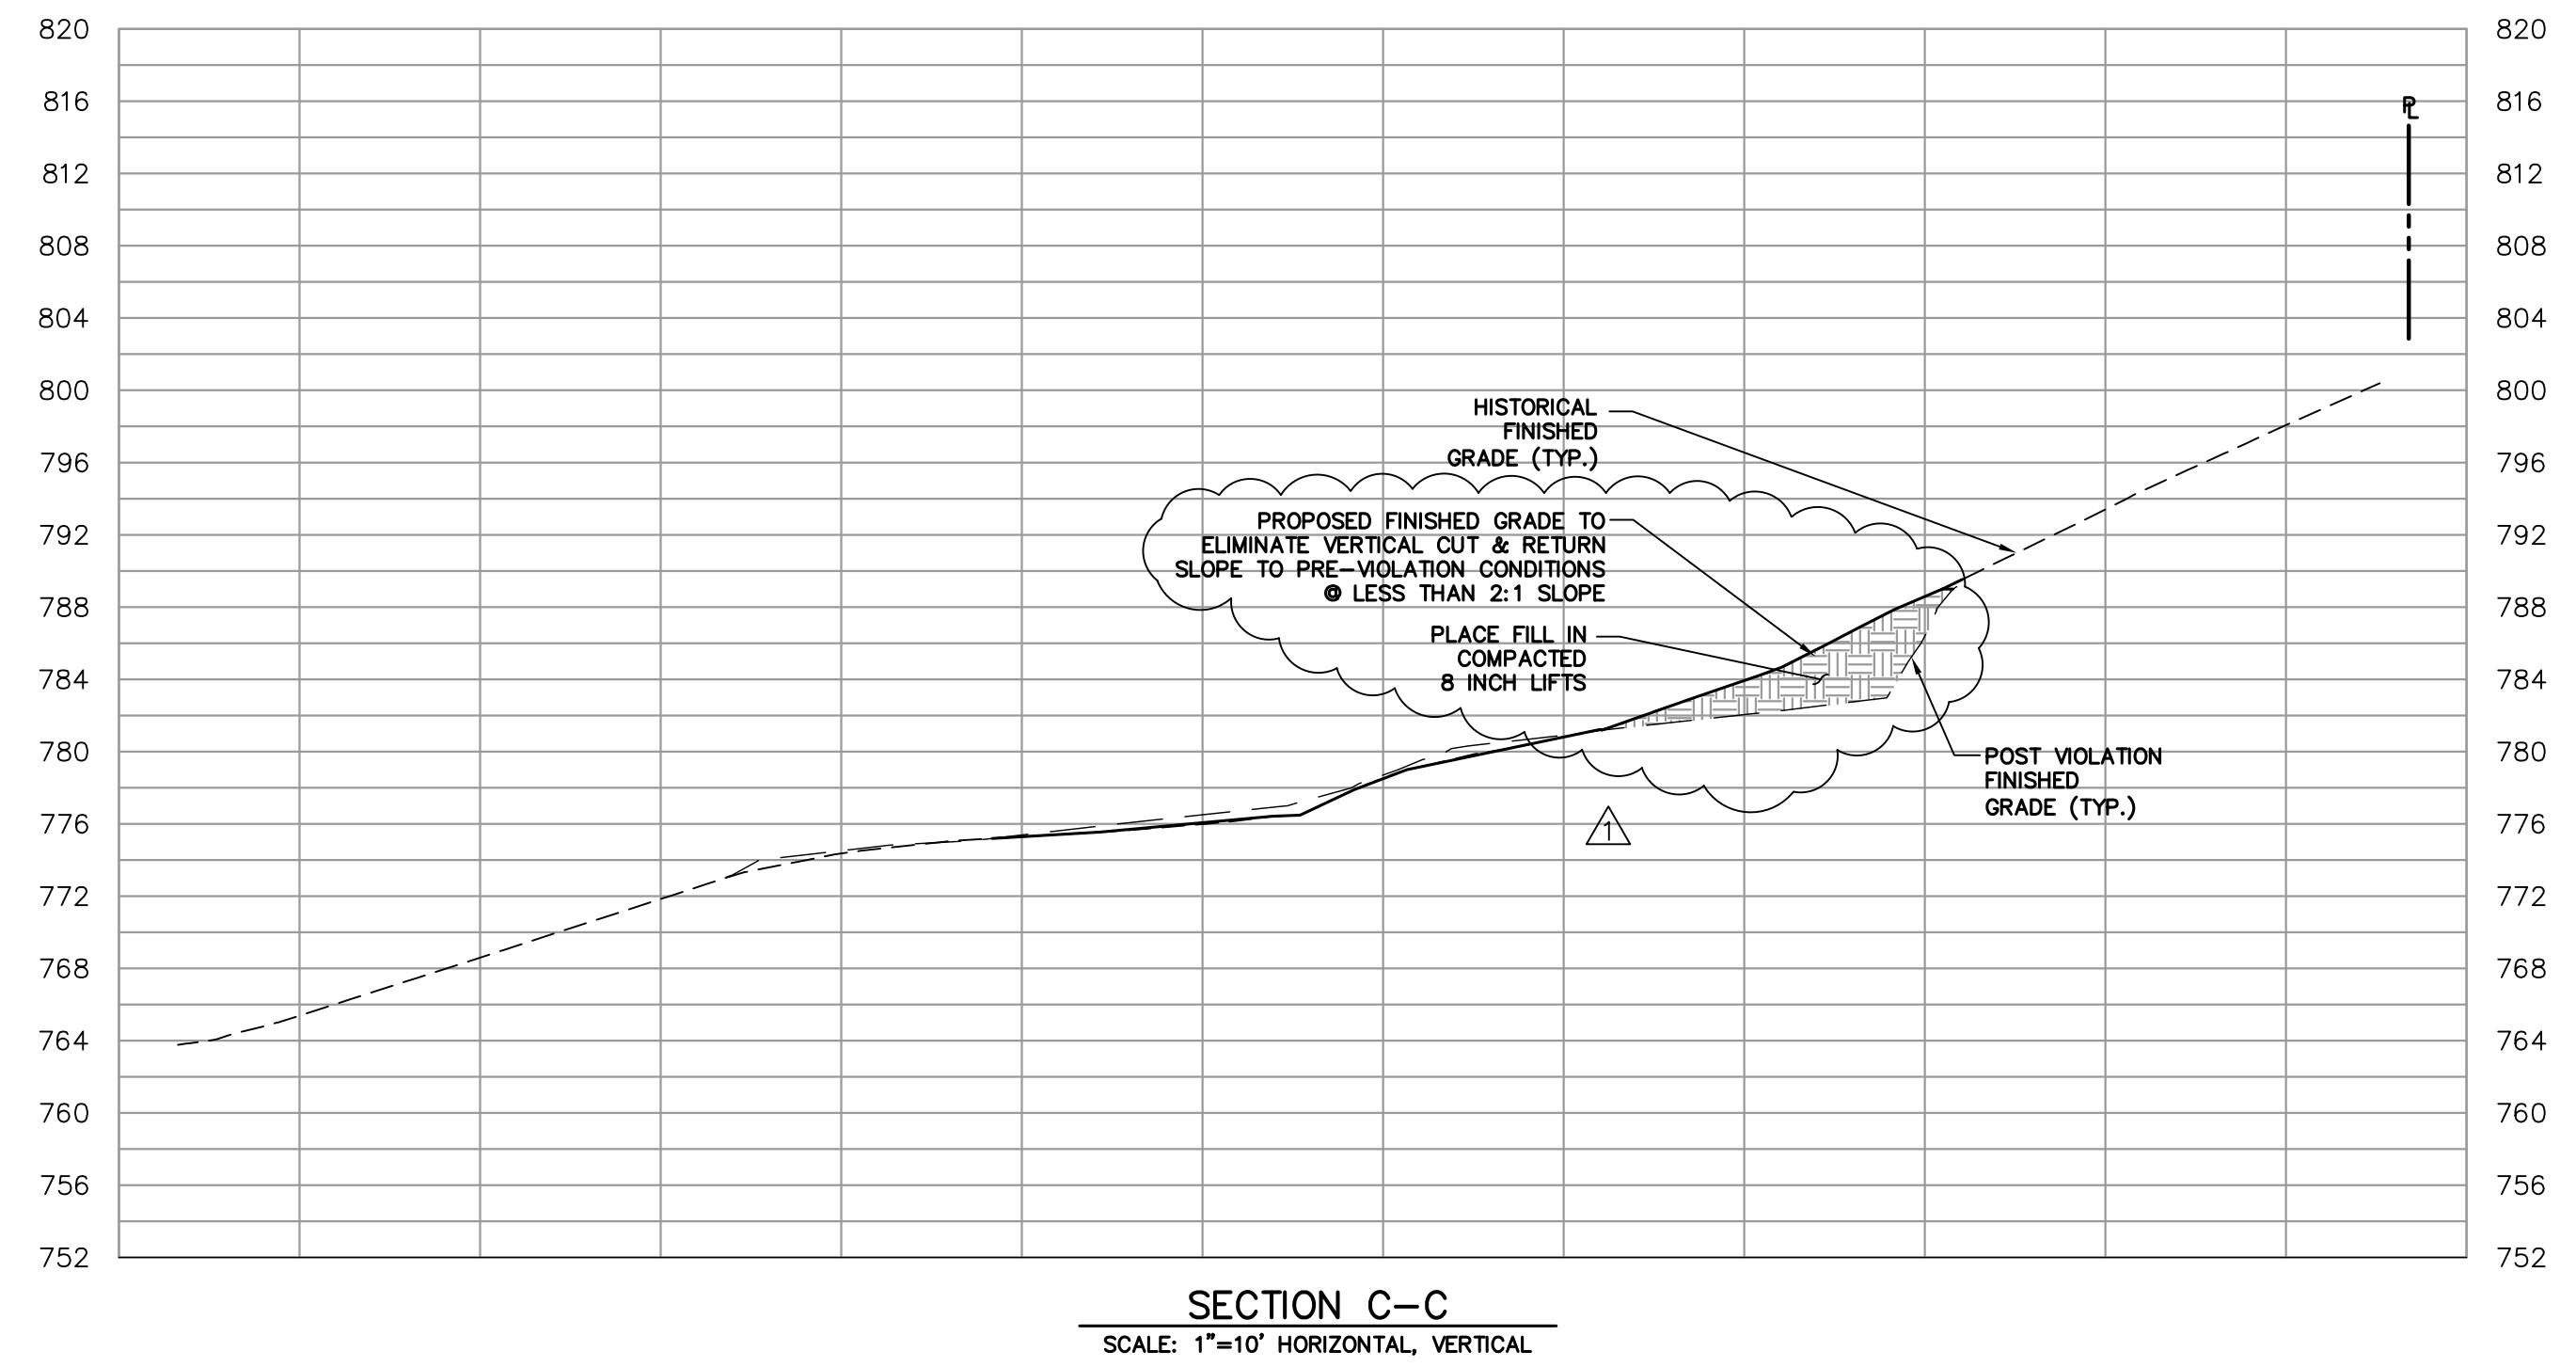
820
816
812
808
804
800
796
792
788
784
780
776
772
768
764
760
756
752

820
816
812
808
804
800
796
792
788
784
780
776
772
768
764
760
756
752

$P_L$

HISTORICAL FINISHED GRADE (TYP.)

PROPOSED FINISHED GRADE TO ELIMINATE VERTICAL CUT & RETURN SLOPE TO PRE–VIOLATION CONDITIONS @ LESS THAN 2:1 SLOPE

PLACE FILL IN COMPACTED 8 INCH LIFTS

POST VIOLATION FINISHED GRADE (TYP.)

1

SECTION C–C
SCALE: 1"=10' HORIZONTAL, VERTICAL